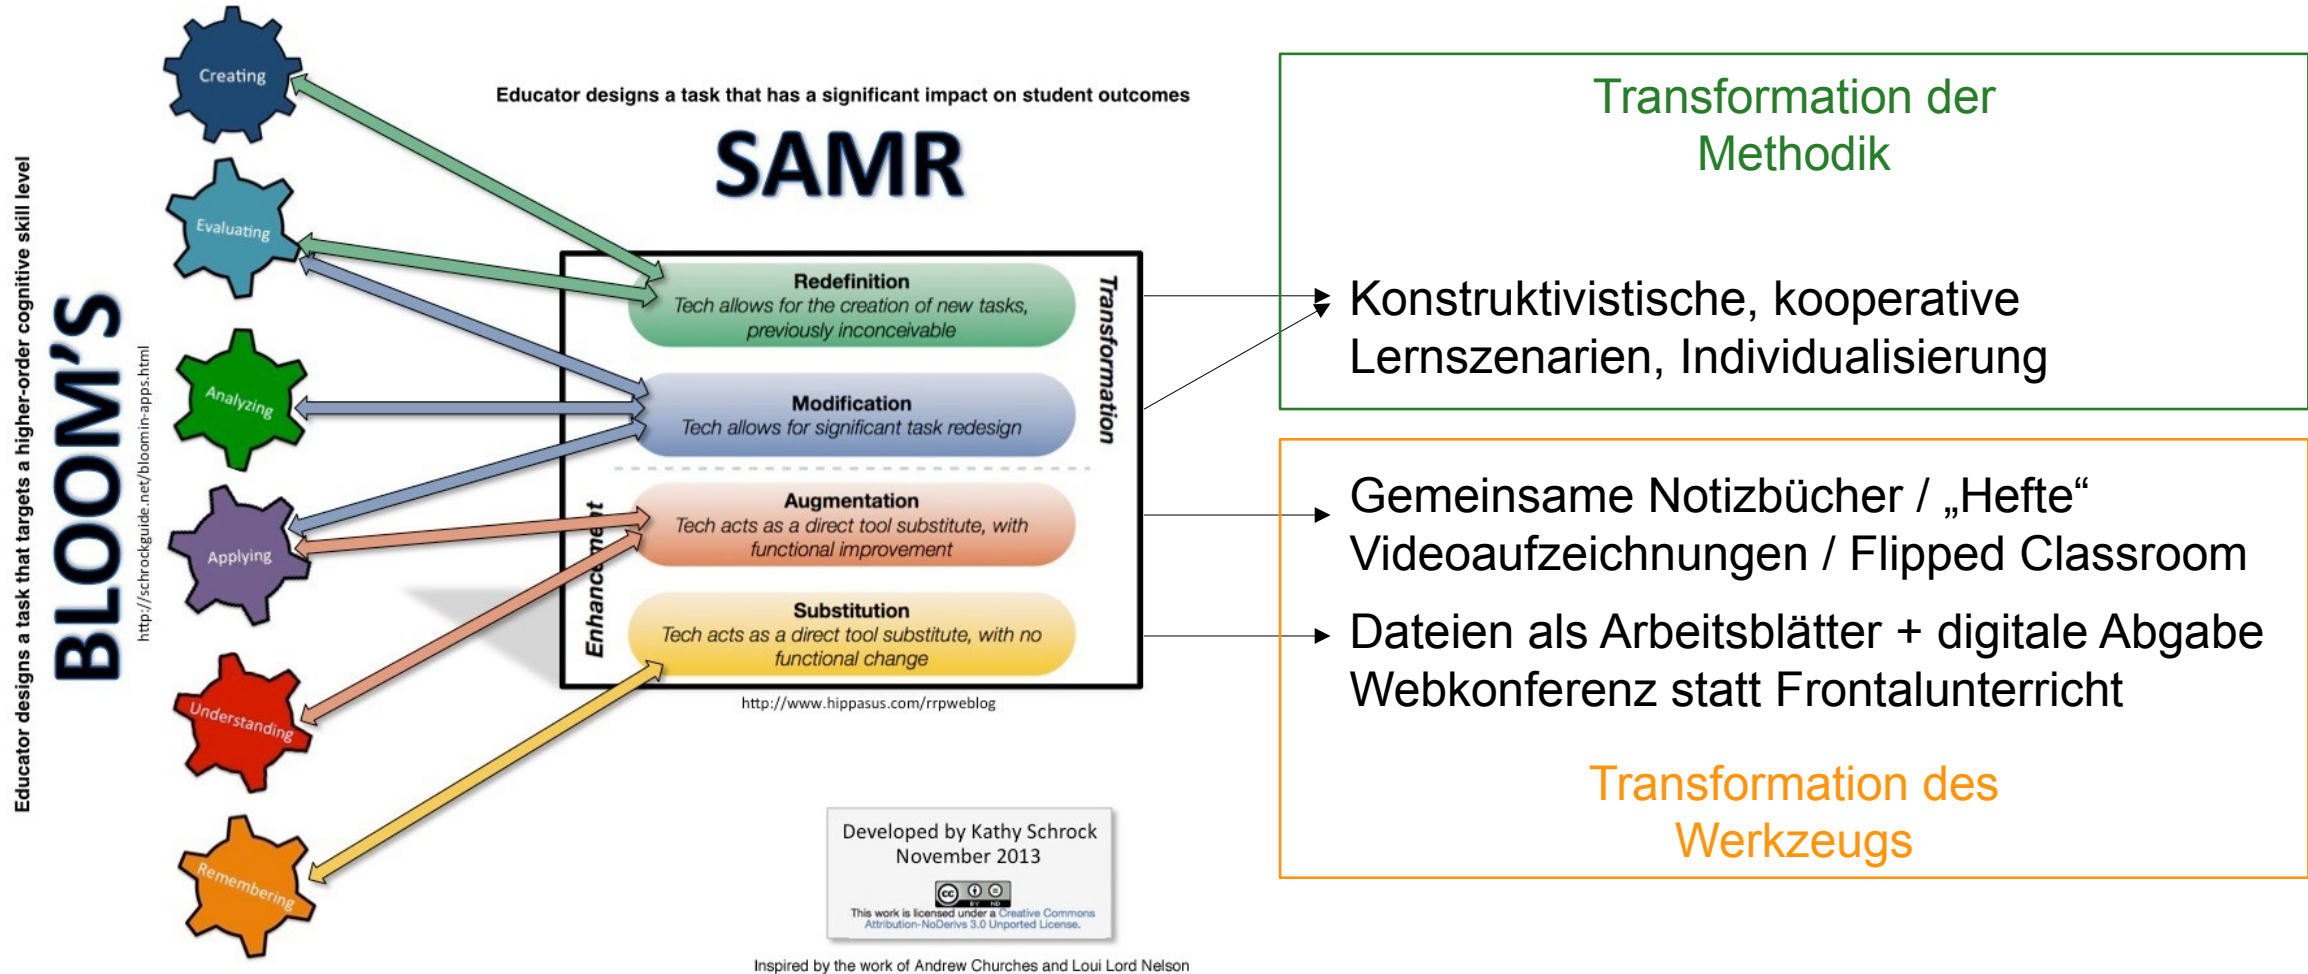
Educator designs a task that targets a higher-order cognitive skill level

BLOOM'S

http://schrockguide.net/bloomin-apps.html

Creating

Evaluating

Analyzing

Applying

Understanding

Remembering

Educator designs a task that has a significant impact on student outcomes

SAMR

Redefinition
Tech allows for the creation of new tasks, previously inconceivable

Modification
Tech allows for significant task redesign

Augmentation
Tech acts as a direct tool substitute, with functional improvement

Substitution
Tech acts as a direct tool substitute, with no functional change

Transformation

Enhancement

http://www.hippasus.com/rrpweblog

Developed by Kathy Schrock
November 2013

This work is licensed under a Creative Commons Attribution-NoDerivs 3.0 Unported License.

Inspired by the work of Andrew Churches and Loui Lord Nelson

Transformation der Methodik

Konstruktivistische, kooperative Lernszenarien, Individualisierung

Gemeinsame Notizbücher / „Hefte“
Videoaufzeichnungen / Flipped Classroom

Dateien als Arbeitsblätter + digitale Abgabe
Webkonferenz statt Frontalunterricht

Transformation des Werkzeugs